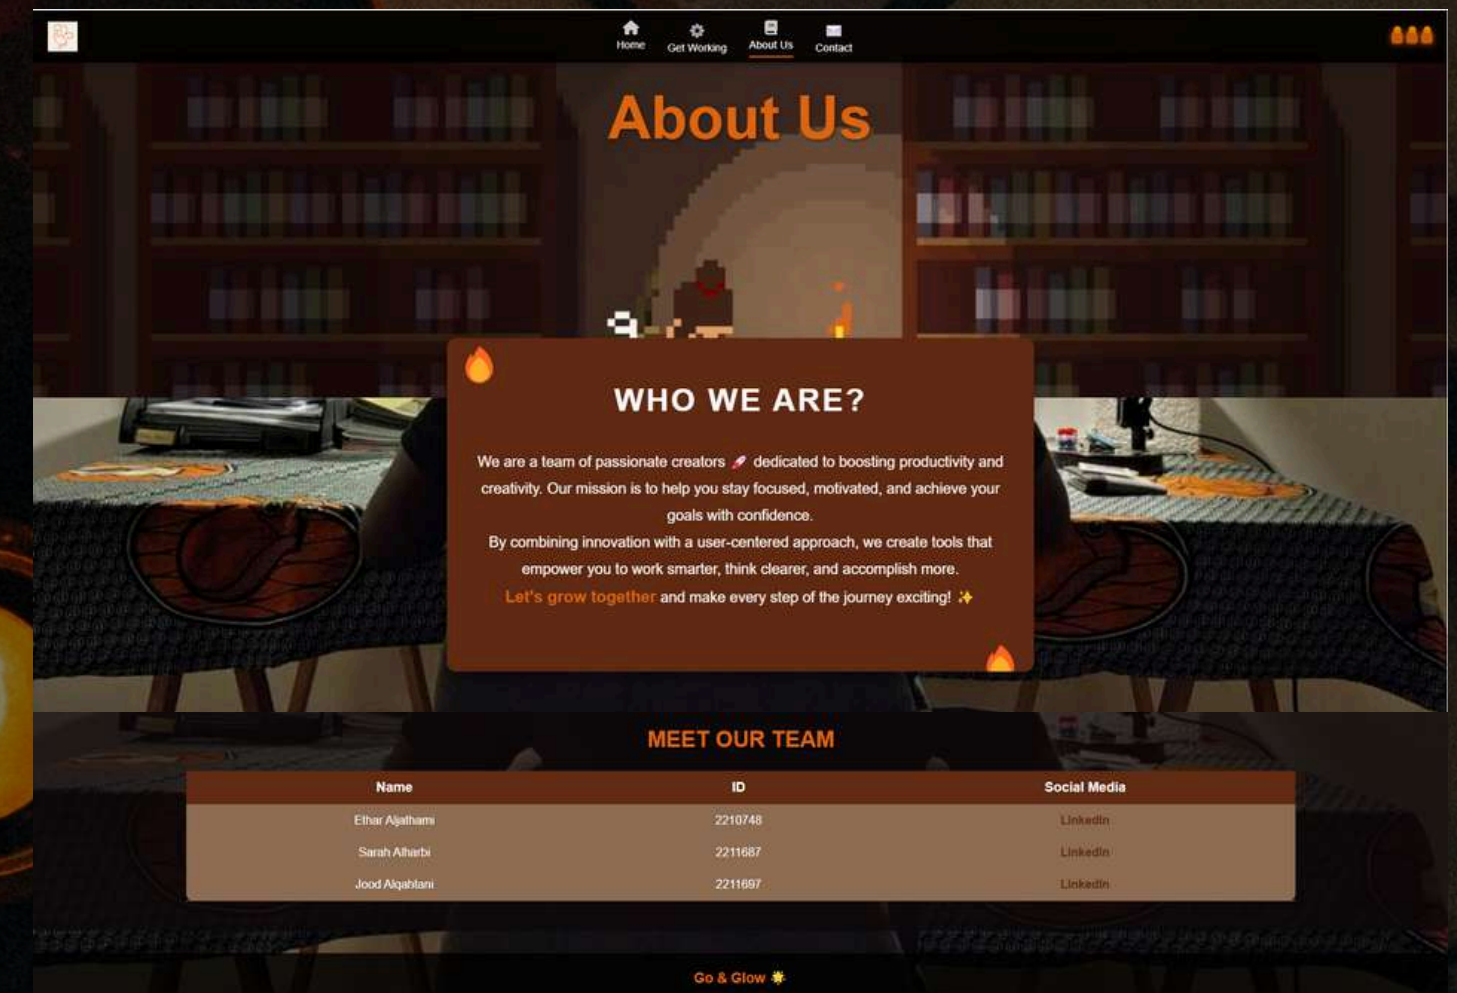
Home Get Working About Us Contact

About Us

WHO WE ARE?

We are a team of passionate creators 🚀 dedicated to boosting productivity and creativity. Our mission is to help you stay focused, motivated, and achieve your goals with confidence.
By combining innovation with a user-centered approach, we create tools that empower you to work smarter, think clearer, and accomplish more.
Let's grow together and make every step of the journey exciting! ✨

MEET OUR TEAM

| Name | ID | Social Media |
|---|---|---|
| Ethar Aljathami | 2210748 | LinkedIn |
| Sarah Alharbi | 2211687 | LinkedIn |
| Jood Alqahtani | 2211697 | LinkedIn |

Go & Glow 🌟